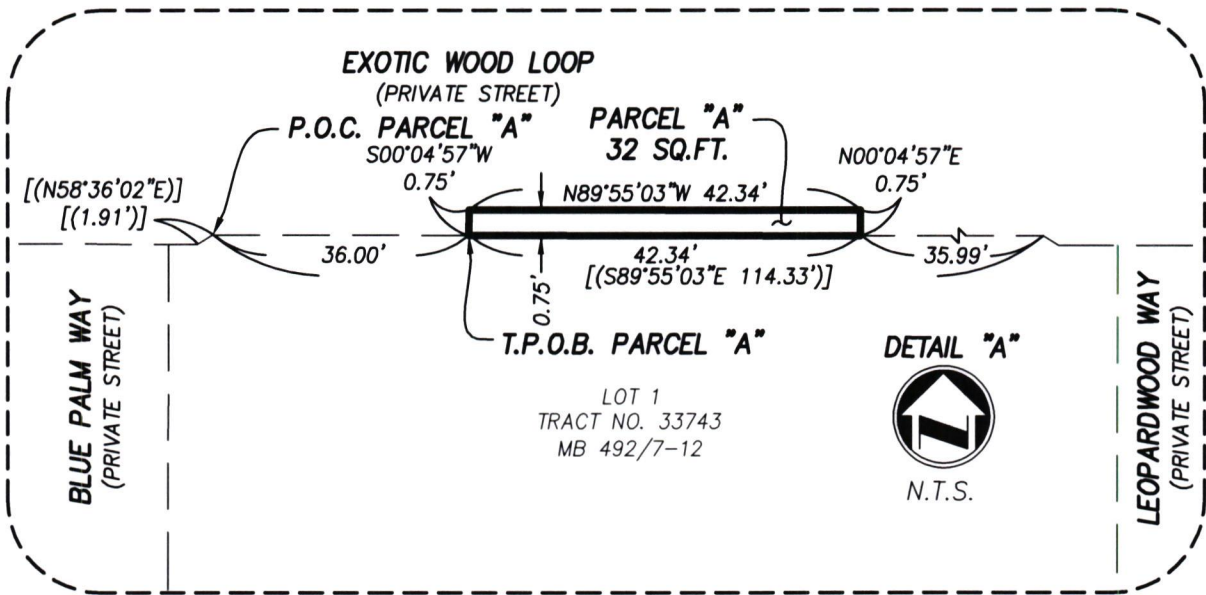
EXOTIC WOOD LOOP
(PRIVATE STREET)

P.O.C. PARCEL "A"

PARCEL "A"
32 SQ.FT.

S00°04'57"W
0.75'

N00°04'57"E
0.75'

[(N58°36'02"E)]
[(1.91')]

N89°55'03"W 42.34'

36.00'

42.34'
[(S89°55'03"E 114.33')]

35.99'

0.75'

T.P.O.B. PARCEL "A"

DETAIL "A"

BLUE PALM WAY
(PRIVATE STREET)

LOT 1
TRACT NO. 33743
MB 492/7-12

N

N.T.S.

LEOPARDWOOD WAY
(PRIVATE STREET)